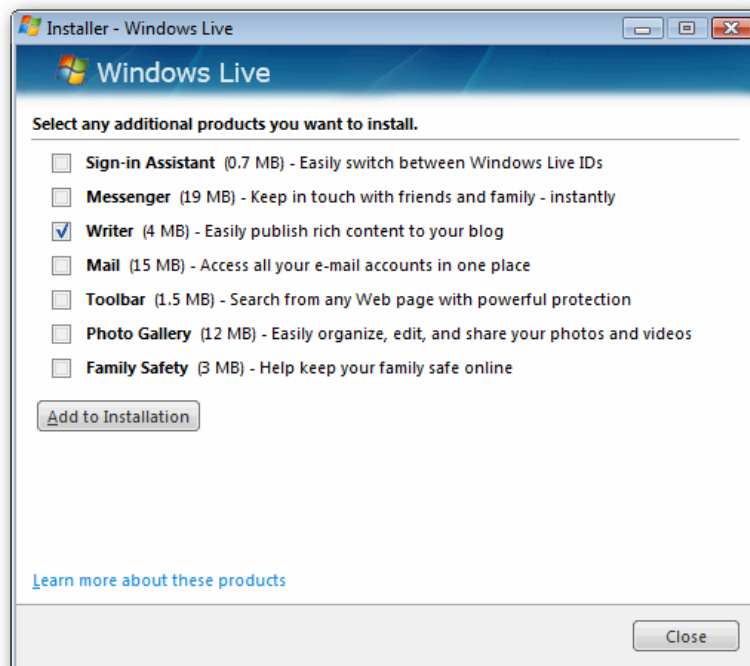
Installer - Windows Live

Windows Live

Select any additional products you want to install.

Sign-in Assistant (0.7 MB) - Easily switch between Windows Live IDs

Messenger (19 MB) - Keep in touch with friends and family - instantly

Writer (4 MB) - Easily publish rich content to your blog

Mail (15 MB) - Access all your e-mail accounts in one place

Toolbar (1.5 MB) - Search from any Web page with powerful protection

Photo Gallery (12 MB) - Easily organize, edit, and share your photos and videos

Family Safety (3 MB) - Help keep your family safe online

Add to Installation

Learn more about these products

Close